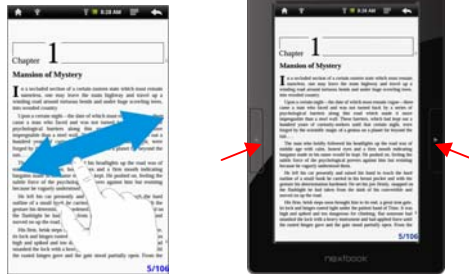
8:28 AM

Chapter 1

Mansion of Mystery

In a secluded section of a certain eastern state which must remain nameless, one may leave the main highway and travel up a winding road around hilarious bends and under huge scowling trees, into wooded country.

Upon a certain night—the date of which must remain vague—there came a man who knew and was not turned back by a sense of psychological barriers along the road which made it more impregnable than a steel wall. Those forests, which had kept out a hundred years of curious seekers until that certain night, were forgot by the scientific magic of a genius on a planet far beyond the sky.

5/106

8:28 AM

Chapter 1

Mansion of Mystery

In a secluded section of a certain eastern state which must remain nameless, one may leave the main highway and travel up a winding road around hilarious bends and under huge scowling trees, into wooded country.

Upon a certain night—the date of which must remain vague—there came a man who knew and was not turned back by a sense of psychological barriers along the road which made it more impregnable than a steel wall. Those forests, which had kept out a hundred years of curious seekers until that certain night, were forgot by the scientific magic of a genius on a planet far beyond the sky.

The man who boldly followed the headlights up the road was of middle age with calm, honest eyes and a firm smooth unflinching tongue inside of his skull. He pushed on. Setting the subtle force of the psychological powers against him that were but beyond his vaguely understood them.

He felt his car powerfully and raised the hand to touch the hand set which he had carried in the breast pocket and with the gesture his determination hardened. He set his jaw firmly, snapped on the flashlight he had taken from the dash of the convertible and moved on up the road.

His firm, brisk step soon brought him to the trail, a great iron gate. Its lock and hinges ripped open right under the palm hand of Tom. It was high and spiked and too dangerous for climbing. But someone had smashed the lock with a heavy instrument and had opened there under the coated hinges gate and the gate stood partially open. From the

5/106

nextbook